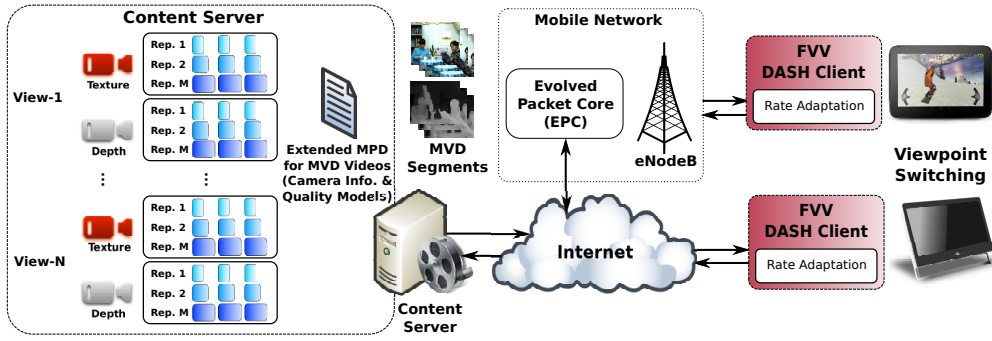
Content Server

View-1

Texture
Rep. 1
Rep. 2
Rep. M

Depth
Rep. 1
Rep. 2
Rep. M

⋮ ⋮

View-N

Texture
Rep. 1
Rep. 2
Rep. M

Depth
Rep. 1
Rep. 2
Rep. M

Extended MPD for MVD Videos (Camera Info. & Quality Models)

MVD Segments

Content Server

Mobile Network

Evolved Packet Core (EPC)

eNodeB

Internet

FVV DASH Client
Rate Adaptation

Viewpoint Switching

FVV DASH Client
Rate Adaptation